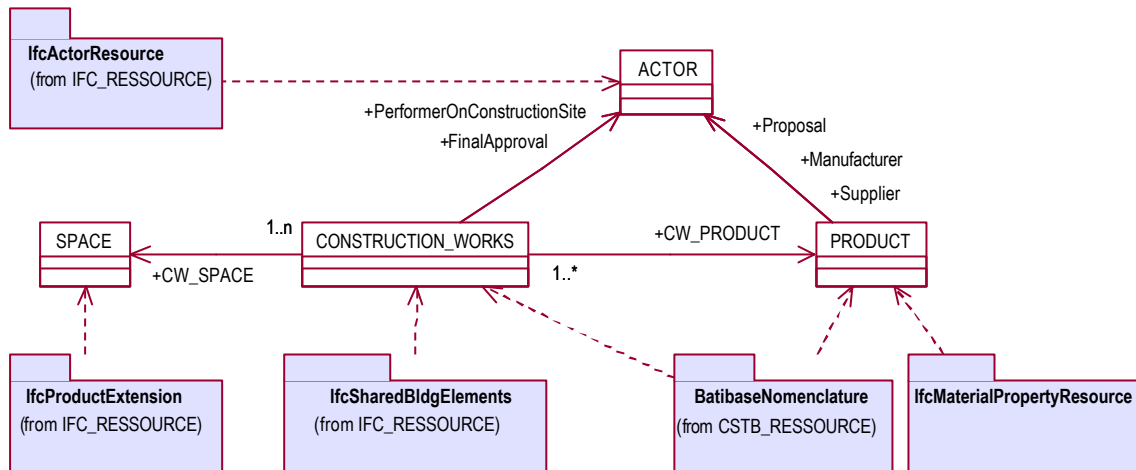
IfcActorResource
(from IFC_RESSOURCE)

ACTOR

+PerformerOnConstructionSite
+FinalApproval

+Proposal
+Manufacturer
+Supplier

SPACE

1..n

CONSTRUCTION_WORKS

+CW_PRODUCT

PRODUCT

+CW_SPACE

1..*

IfcProductExtension
(from IFC_RESSOURCE)

IfcSharedBldgElements
(from IFC_RESSOURCE)

BatibaseNomenclature
(from CSTB_RESSOURCE)

IfcMaterialPropertyResource